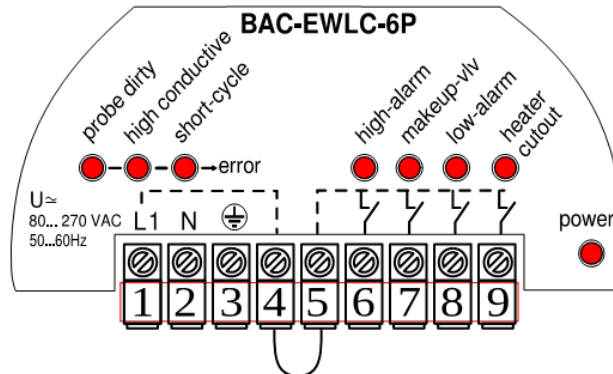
BAC-EWLC-6P

probe dirty
high conductive
short-cycle
error

high-alarm
makeup-vlv
low-alarm
heater cutout

U≃
80... 270 VAC
50...60Hz

L1 N ⏚

power

| 1 | 2 | 3 | 4 | 5 | 6 | 7 | 8 | 9 |
|---|---|---|---|---|---|---|---|---|